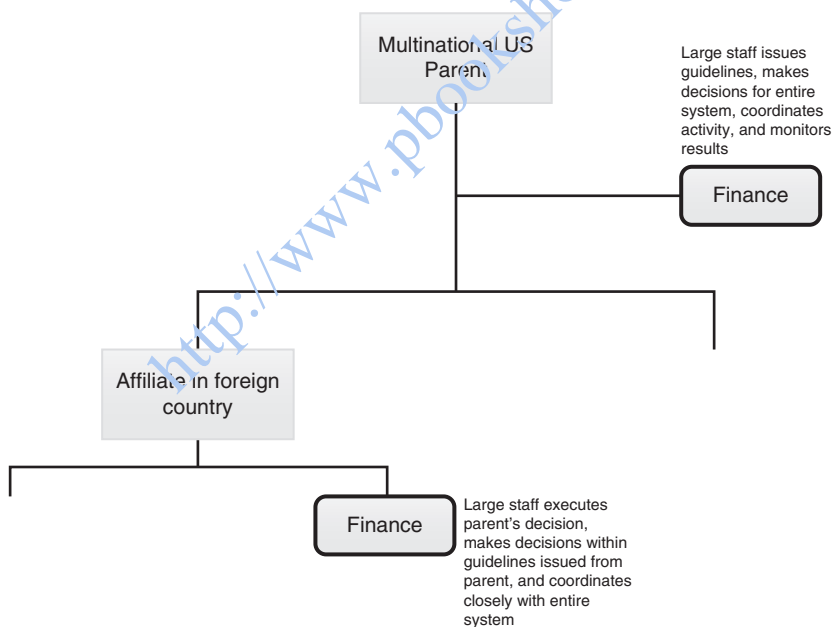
Multinational US Parent

Large staff issues guidelines, makes decisions for entire system, coordinates activity, and monitors results

Finance

Affiliate in foreign country

Finance

Large staff executes parent's decision, makes decisions within guidelines issued from parent, and coordinates closely with entire system

http://www.pbooksh